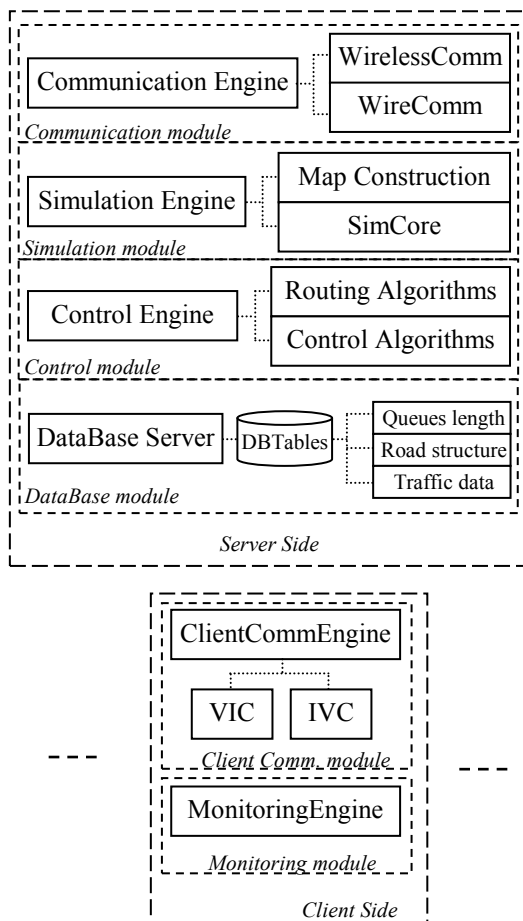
Communication Engine

WirelessComm

WireComm

Communication module

Simulation Engine

Map Construction

SimCore

Simulation module

Control Engine

Routing Algorithms

Control Algorithms

Control module

DataBase Server

DBTables

Queues length

Road structure

Traffic data

DataBase module

Server Side

ClientCommEngine

VIC

IVC

Client Comm. module

MonitoringEngine

Monitoring module

Client Side